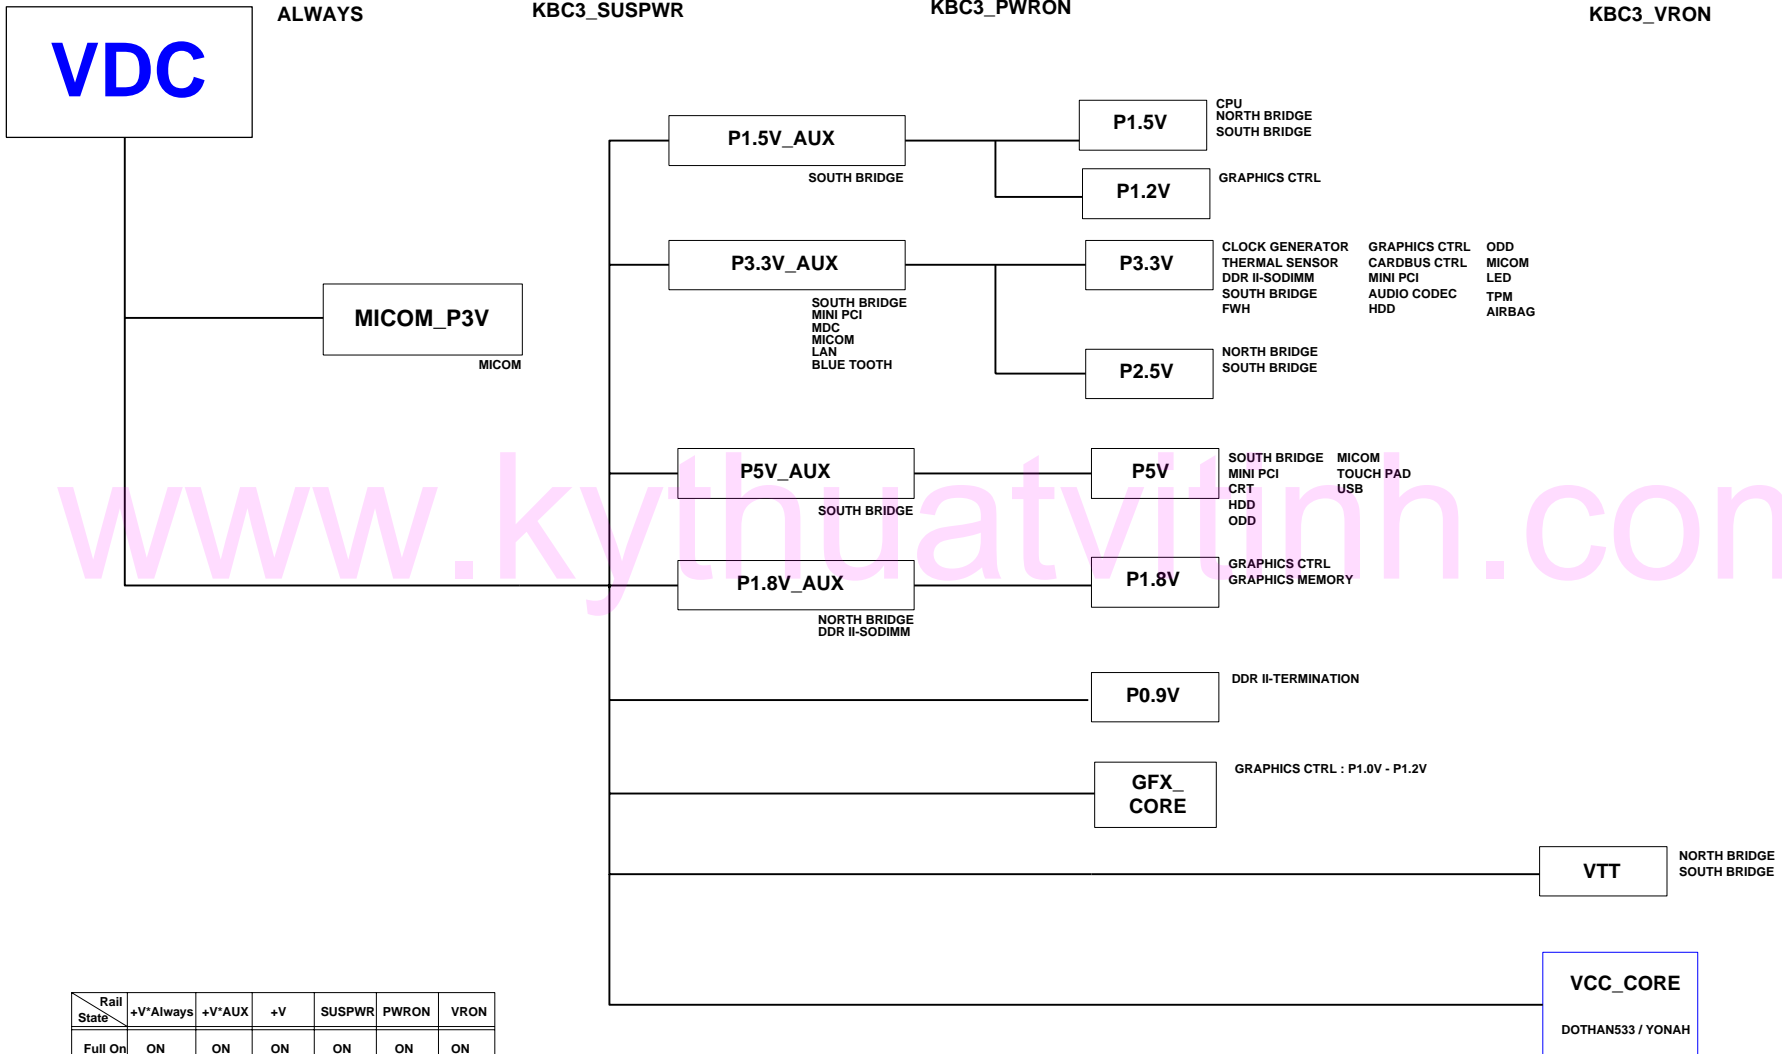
VDC

ALWAYS

KBC3_SUSPWR

KBC3_PWRON

KBC3_VRON

P1.5V_AUX

SOUTH BRIDGE

P1.5V

CPU
NORTH BRIDGE
SOUTH BRIDGE

P1.2V

GRAPHICS CTRL

P3.3V_AUX

SOUTH BRIDGE
MINI PCI
MDC
MICOM
LAN
BLUE TOOTH

P3.3V

CLOCK GENERATOR
THERMAL SENSOR
DDR II-SODIMM
SOUTH BRIDGE
FWH

GRAPHICS CTRL
CARDBUS CTRL
MINI PCI
AUDIO CODEC
HDD

ODD
MICOM
LED
TPM
AIRBAG

MICOM_P3V

MICOM

P2.5V

NORTH BRIDGE
SOUTH BRIDGE

P5V_AUX

SOUTH BRIDGE

P5V

SOUTH BRIDGE
MINI PCI
CRT
HDD
ODD

MICOM
TOUCH PAD
USB

www.kythuatvitinh.con

P1.8V_AUX

NORTH BRIDGE
DDR II-SODIMM

P1.8V

GRAPHICS CTRL
GRAPHICS MEMORY

P0.9V

DDR II-TERMINATION

GFX_
CORE

GRAPHICS CTRL : P1.0V - P1.2V

VTT

NORTH BRIDGE
SOUTH BRIDGE

VCC_CORE

DOTHAN533 / YONAH

| Rail State | +V*Always | +V*AUX | +V | SUSPWR | PWRON | VRON |
|---|---|---|---|---|---|---|
| Full On | ON | ON | ON | ON | ON | ON |